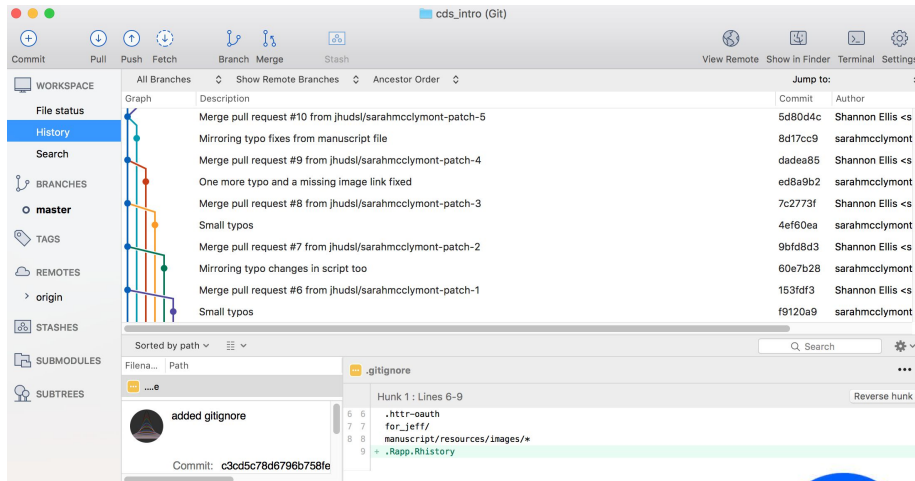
cds_intro (Git)

Commit Pull Push Fetch Branch Merge Stash View Remote Show in Finder Terminal Settings

WORKSPACE
File status
History
Search
BRANCHES
master
TAGS
REMOTES
origin
STASHES
SUBMODULES
SUBTREES

All Branches | Show Remote Branches | Ancestor Order | Jump to:

| Graph | Description | Commit | Author |
|---|---|---|---|
| | Merge pull request #10 from jhudsl/sarahmcclymont-patch-5 | 5d80d4c | Shannon Ellis <s |
| | Mirroring typo fixes from manuscript file | 8d17cc9 | sarahmcclymont |
| | Merge pull request #9 from jhudsl/sarahmcclymont-patch-4 | dadea85 | Shannon Ellis <s |
| | One more typo and a missing image link fixed | ed8a9b2 | sarahmcclymont |
| | Merge pull request #8 from jhudsl/sarahmcclymont-patch-3 | 7c2773f | Shannon Ellis <s |
| | Small typos | 4ef60ea | sarahmcclymont |
| | Merge pull request #7 from jhudsl/sarahmcclymont-patch-2 | 9bfd8d3 | Shannon Ellis <s |
| | Mirroring typo changes in script too | 60e7b28 | sarahmcclymont |
| | Merge pull request #6 from jhudsl/sarahmcclymont-patch-1 | 153fdf3 | Shannon Ellis <s |
| | Small typos | f9120a9 | sarahmcclymont |

Sorted by path
Filena... Path
....e
added gitignore
Commit: c3cd5c78d6796b758fe

Search
.gitignore
Hunk 1 : Lines 6-9
Reverse hunk
6 6 .httr-oauth
7 7 for_jeff/
8 8 manuscript/resources/images/*
9 + .Rapp.Rhistory